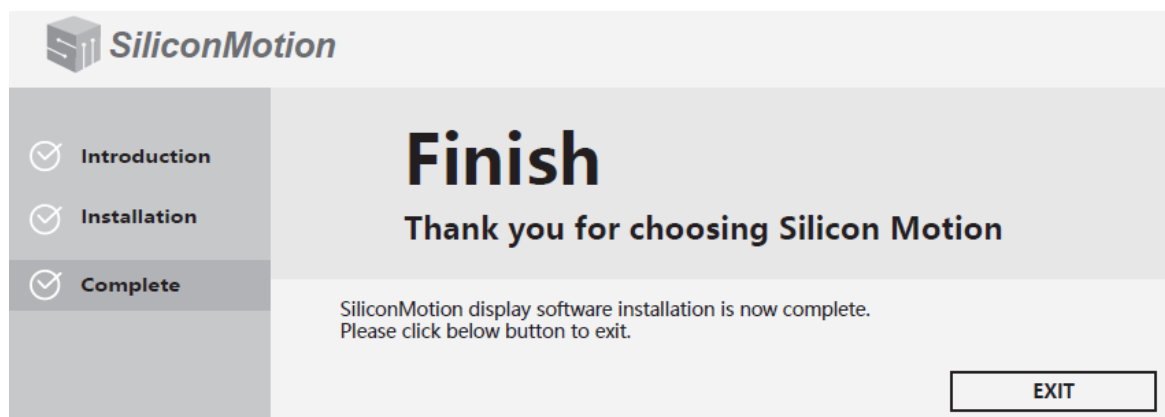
SiliconMotion

Introduction

Installation

Complete

Finish

Thank you for choosing Silicon Motion

SiliconMotion display software installation is now complete.
Please click below button to exit.

EXIT